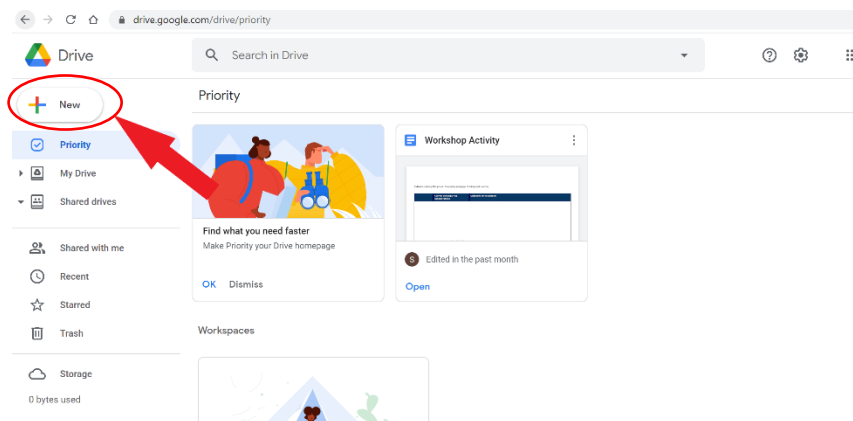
drive.google.com/drive/priority

Drive

Search in Drive

New

Priority

My Drive

Shared drives

Shared with me

Recent

Starred

Trash

Storage

0 bytes used

Priority

Find what you need faster

Make Priority your Drive homepage

OK Dismiss

Workshop Activity

S Edited in the past month

Open

Workspaces